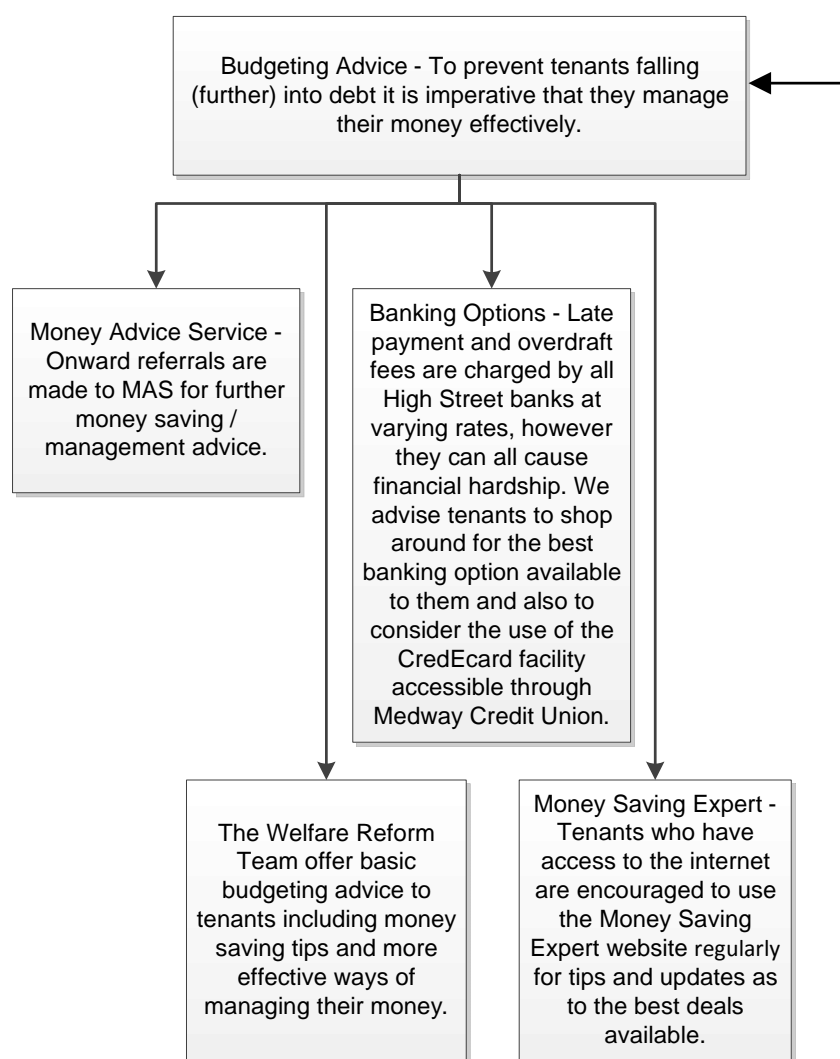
Budgeting Advice - To prevent tenants falling (further) into debt it is imperative that they manage their money effectively.

Money Advice Service - Onward referrals are made to MAS for further money saving / management advice.

Banking Options - Late payment and overdraft fees are charged by all High Street banks at varying rates, however they can all cause financial hardship. We advise tenants to shop around for the best banking option available to them and also to consider the use of the CredEcard facility accessible through Medway Credit Union.

The Welfare Reform Team offer basic budgeting advice to tenants including money saving tips and more effective ways of managing their money.

Money Saving Expert - Tenants who have access to the internet are encouraged to use the Money Saving Expert website regularly for tips and updates as to the best deals available.